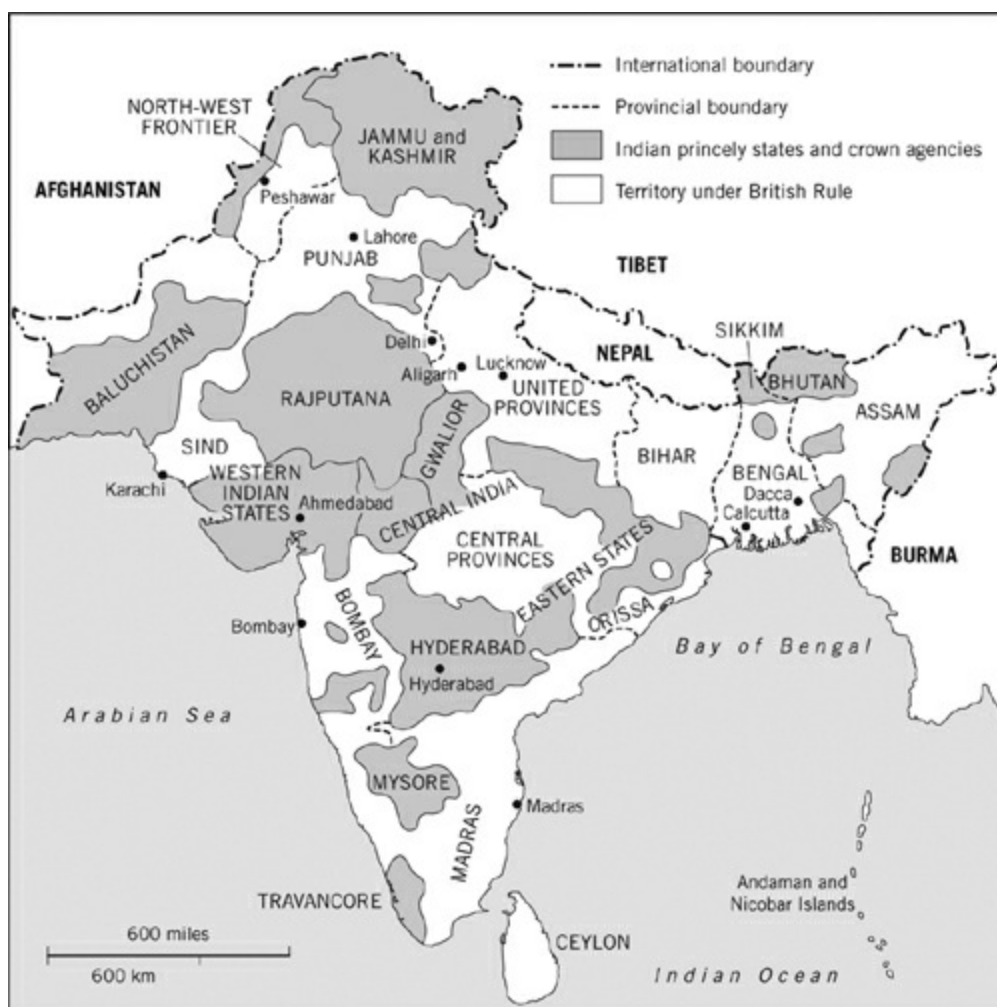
International boundary
Provincial boundary
Indian princely states and crown agencies
Territory under British Rule

NORTH-WEST FRONTIER
JAMMU and KASHMIR
AFGHANISTAN
Peshawar
Lahore
PUNJAB
TIBET
BALUCHISTAN
Delhi
Aligarh
Lucknow
NEPAL
SIKKIM
BHUTAN
RAJPUTANA
UNITED PROVINCES
GWALIOR
ASSAM
SIND
BIHAR
BENGAL
Karachi
WESTERN INDIAN STATES
Ahmedabad
CENTRAL INDIA
Dacca
Calcutta
CENTRAL PROVINCES
EASTERN STATES
BURMA
BOMBAY
ORISSA
Bombay
HYDERABAD
Hyderabad
Bay of Bengal
Arabian Sea
MYSORE
MADRAS
Madras
TRAVANCORE
Andaman and Nicobar Islands
600 miles
600 km
CEYLON
Indian Ocean